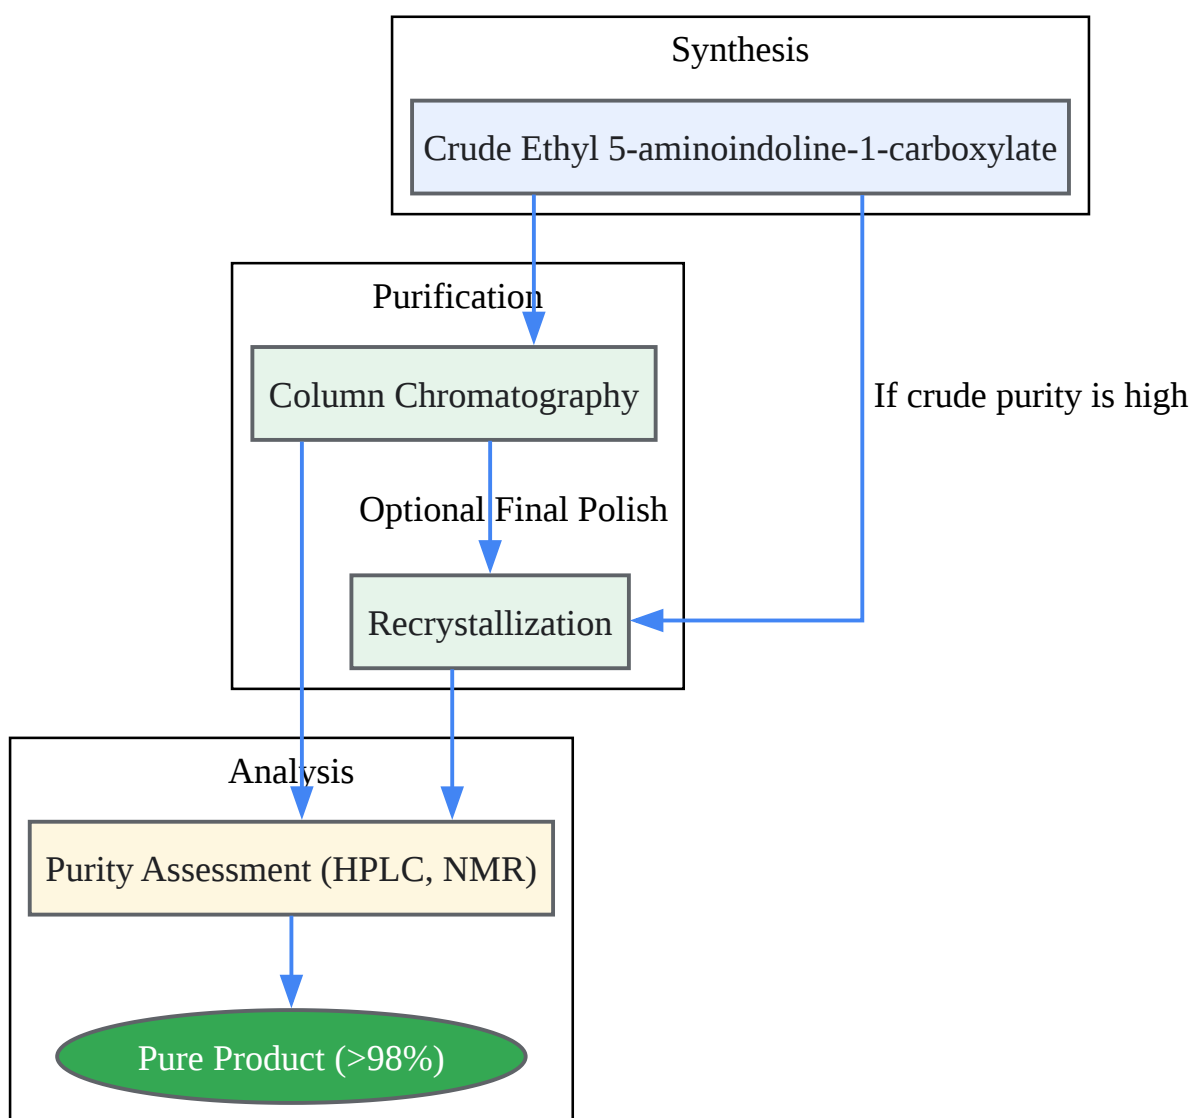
Synthesis

Crude Ethyl 5-aminoindoline-1-carboxylate

Purification

Column Chromatography

If crude purity is high

Optional Final Polish

Recrystallization

Analysis

Purity Assessment (HPLC, NMR)

Pure Product (>98%)